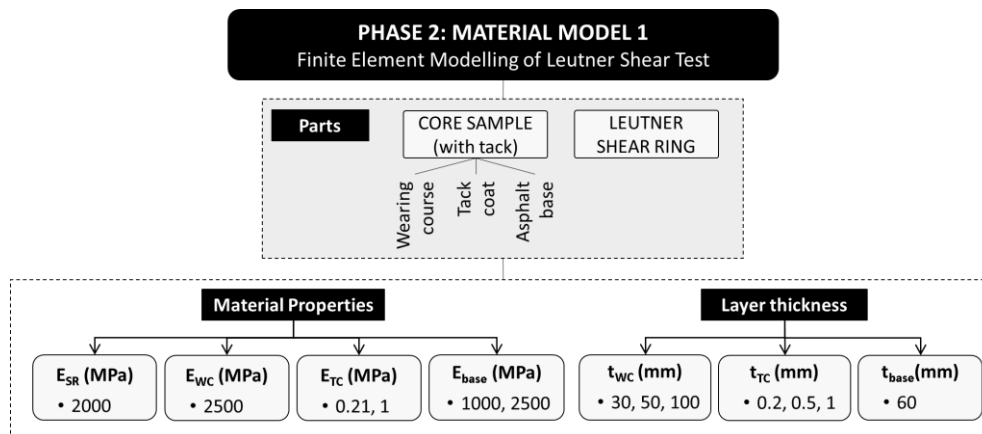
PHASE 2: MATERIAL MODEL 1
Finite Element Modelling of Leutner Shear Test

Parts

CORE SAMPLE (with tack)

LEUTNER SHEAR RING

Wearing course

Tack coat

Asphalt base

Material Properties

Layer thickness

$E_{SR}$ (MPa)
• 2000

$E_{WC}$ (MPa)
• 2500

$E_{TC}$ (MPa)
• 0.21, 1

$E_{base}$ (MPa)
• 1000, 2500

$t_{WC}$ (mm)
• 30, 50, 100

$t_{TC}$ (mm)
• 0.2, 0.5, 1

$t_{base}$(mm)
• 60